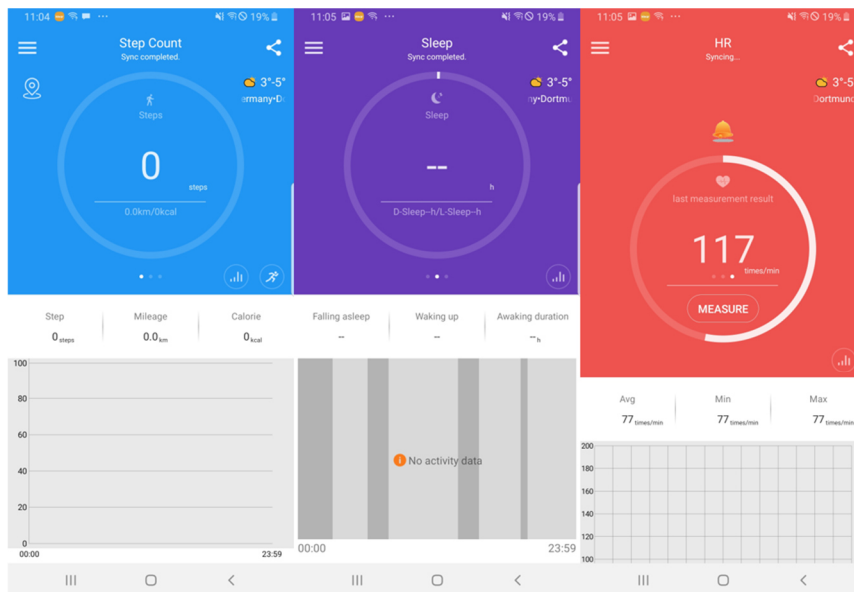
11:04 19%

Step Count
Sync completed.

3°-5°
ermany-D

Steps

0
steps

0.0km/0kcal

| Step | Mileage | Calorie |
|---|---|---|
| 0 steps | 0.0 km | 0 kcal |

100
80
60
40
20
0
00:00
23:59

11:05 19%

Sleep
Sync completed.

3°-5°
ny-Dortm

Sleep

--
h

D-Sleep--h/L-Sleep--h

| Falling asleep | Waking up | Awaking duration |
|---|---|---|
| -- | -- | -- h |

No activity data

00:00
23:59

11:05 19%

HR
Syncing...

3°-5
Dortmund

last measurement result

117
times/min

MEASURE

| Avg | Min | Max |
|---|---|---|
| 77 times/min | 77 times/min | 77 times/min |

200
180
160
140
120
100